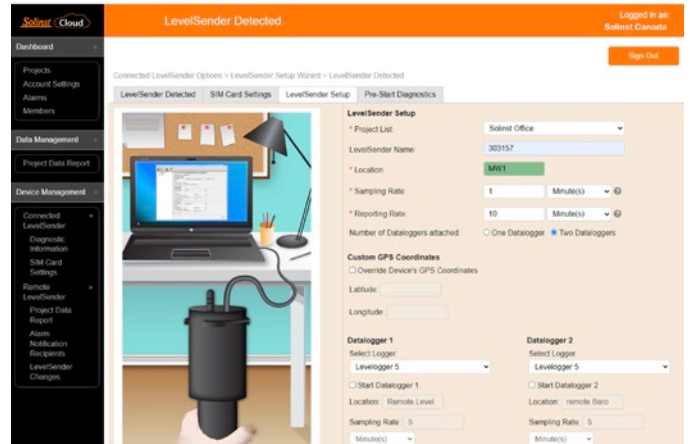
Solinst Cloud

LevelSender Detected

Logged in as: Solinst Canada

Sign Out

Dashboard

Projects
Account Settings
Alarms
Members

Data Management

Project Data Report

Device Management

Connected LevelSender
Diagnostic Information
SIM Card Settings
Remote LevelSender
Project Data Report
Alarm Notification Recipients
LevelSender Changes

Connected LevelSender Options > LevelSender Setup Wizard > LevelSender Detected

LevelSender Detected | SIM Card Settings | LevelSender Setup | Pre-Start Diagnostics

LevelSender Setup

* Project List: Solinst Office

LevelSender Name: 303157

* Location: MW1

* Sampling Rate: 1 Minute(s)

* Reporting Rate: 10 Minute(s)

Number of Dataloggers attached: One Datalogger Two Dataloggers

Custom GPS Coordinates

Override Device's GPS Coordinates

Latitude:

Longitude:

Datalogger 1

Select Logger:

Levelogger 5

Start Datalogger 1

Location: Remote Level

Sampling Rate: 5

Minute(s)

Datalogger 2

Select Logger:

Levelogger 5

Start Datalogger 2

Location: remote Baro

Sampling Rate: 5

Minute(s)